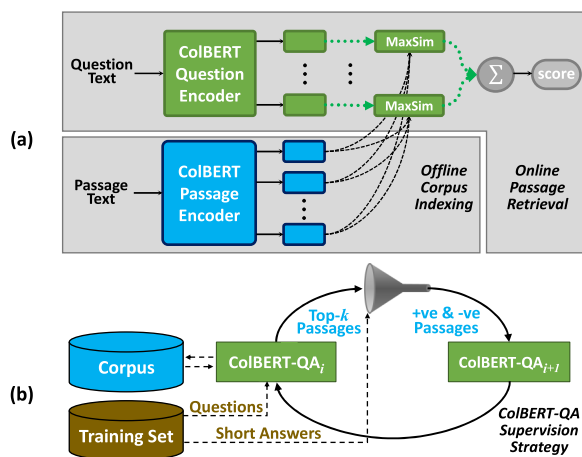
(a)

Question Text

ColBERT Question Encoder

MaxSim

MaxSim

$\sum$

score

Passage Text

ColBERT Passage Encoder

Offline Corpus Indexing

Online Passage Retrieval

(b)

Top-$k$ Passages

+ve & -ve Passages

Corpus

ColBERT-QA$_i$

ColBERT-QA$_{i+1}$

Questions

Training Set

Short Answers

ColBERT-QA Supervision Strategy